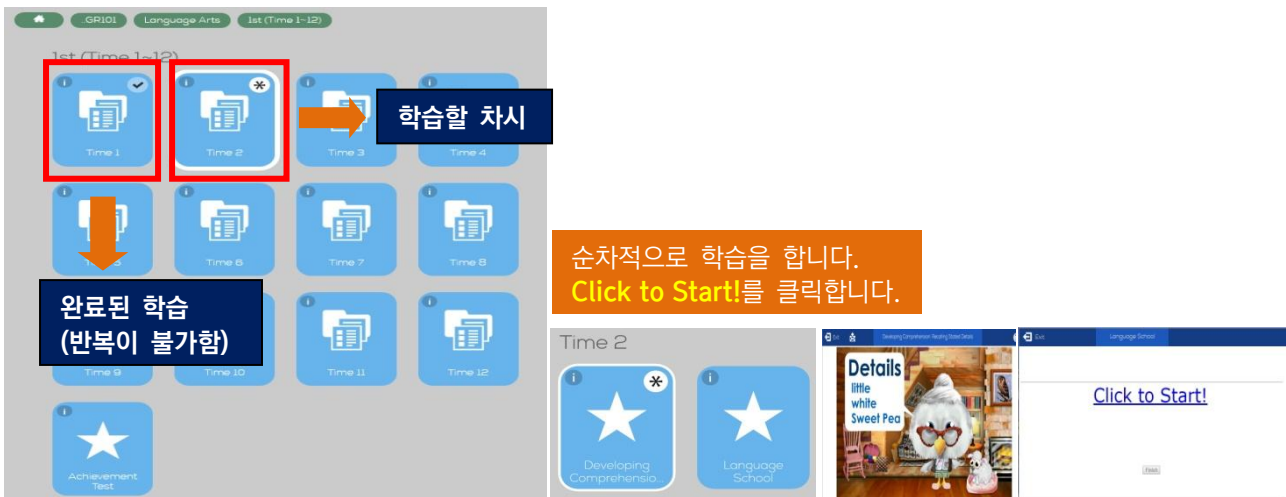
GR101 Language Arts 1st (Time 1~12)

1st (Time 1~12)

Time 1

Time 2

학습할 차시

Time 3

Time 4

Time 6

Time 7

Time 8

완료된 학습
(반복이 불가함)

Time 9

Time 10

Time 11

Time 12

Achievement Test

순차적으로 학습을 합니다.
Click to Start!를 클릭합니다.

Time 2

Developing Comprehensio...

Language School

Exit

Developing Comprehension: Recalling Stated Details

Details
little
white
Sweet Pea

Exit

Language School

Click to Start!

Finish